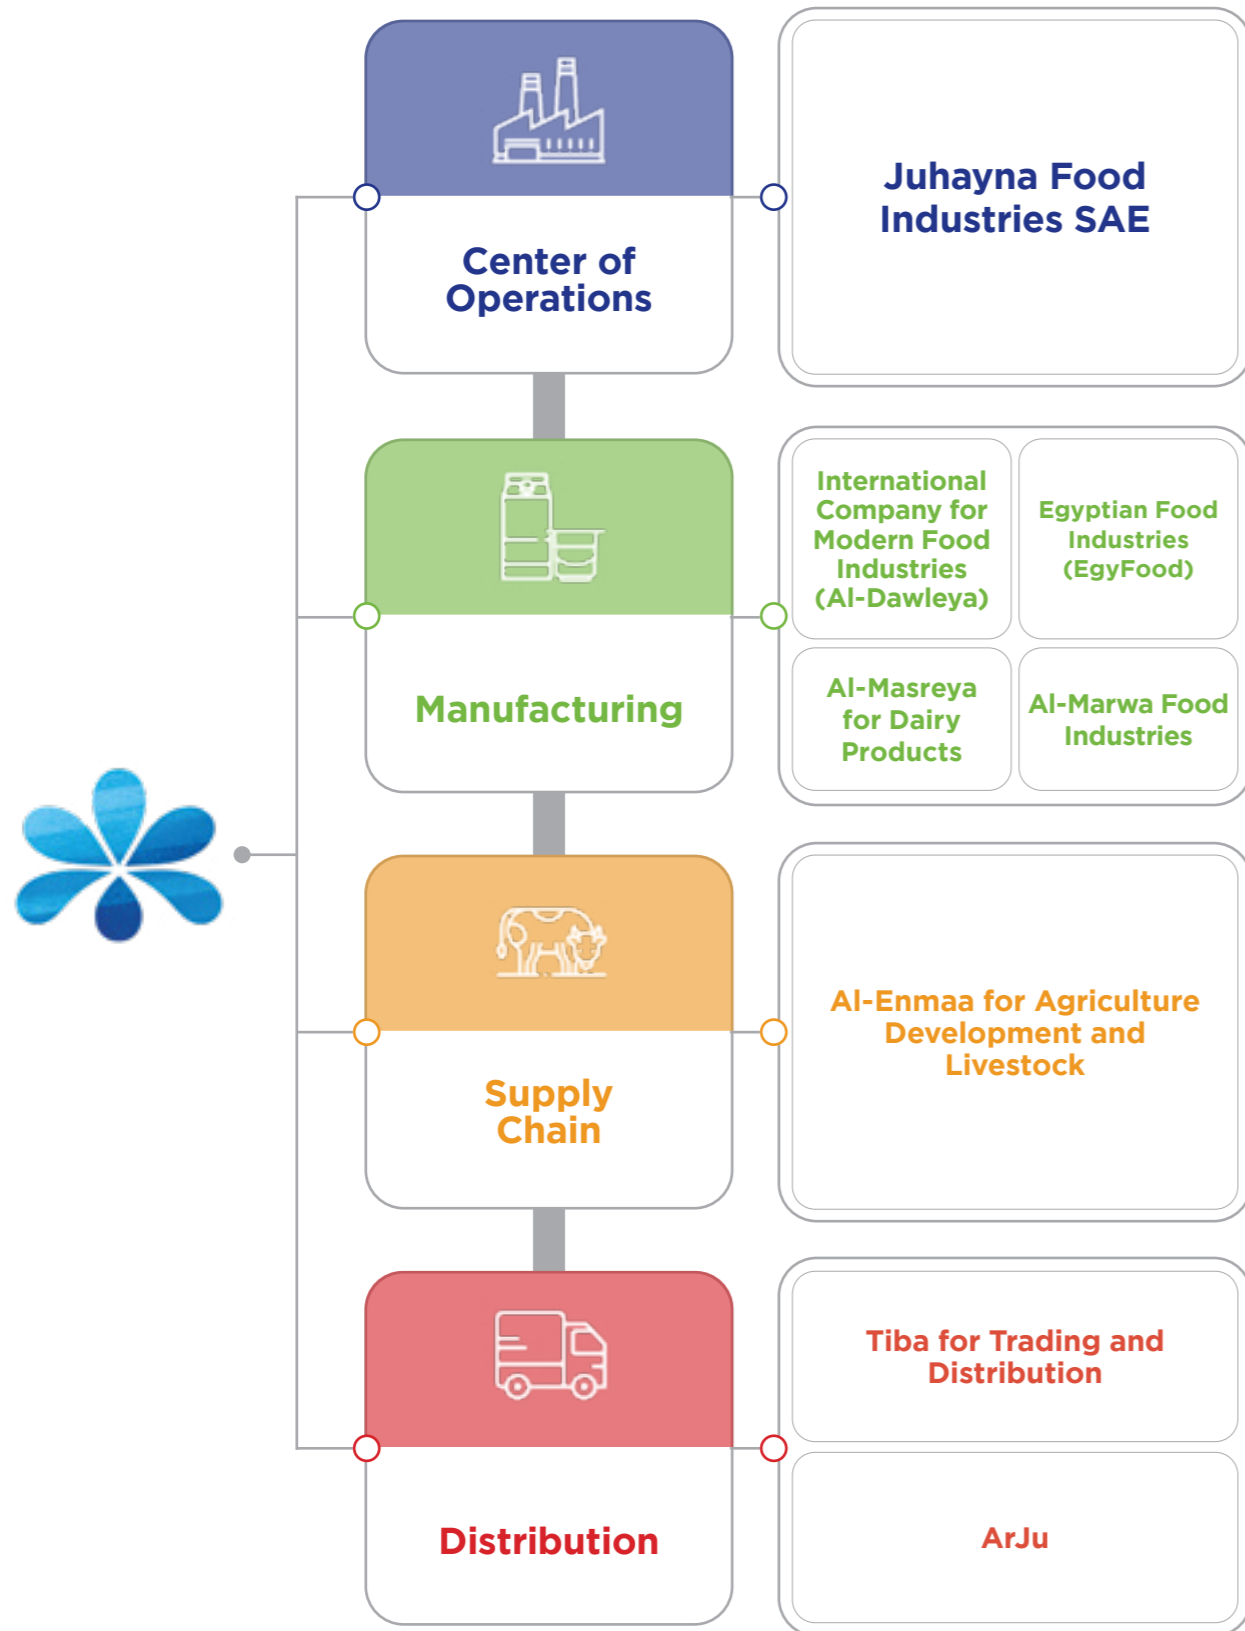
Center of Operations

Juhayna Food Industries SAE

Manufacturing

International Company for Modern Food Industries (Al-Dawleya)

Egyptian Food Industries (EgyFood)

Al-Masreya for Dairy Products

Al-Marwa Food Industries

Supply Chain

Al-Enmaa for Agriculture Development and Livestock

Distribution

Tiba for Trading and Distribution

ArJu